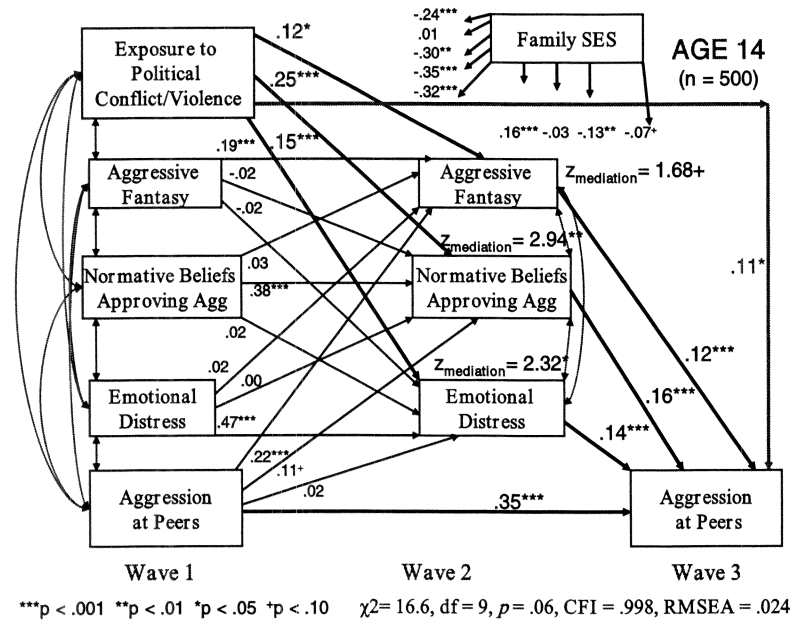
Exposure to Political Conflict/Violence

.12*

.25***

-.24***
.01
-.30**
-.35***
-.32***

Family SES

AGE 14
(n = 500)

.16*** -.03 -.13** -.07+

.19***

.15***

Aggressive Fantasy

-.02

-.02

Aggressive Fantasy

$z_{mediation}$= 1.68+

$z_{mediation}$= 2.94**

Normative Beliefs Approving Agg

.03

.38***

Normative Beliefs Approving Agg

.11*

.02

$z_{mediation}$= 2.32*

.02

.00

.12***

.16***

Emotional Distress

.47***

Emotional Distress

.14***

.22***

.11+

.02

Aggression at Peers

.35***

Aggression at Peers

Wave 1

Wave 2

Wave 3

***p < .001 **p < .01 *p < .05 +p < .10

$\chi 2$= 16.6, df = 9, $p$ = .06, CFI = .998, RMSEA = .024